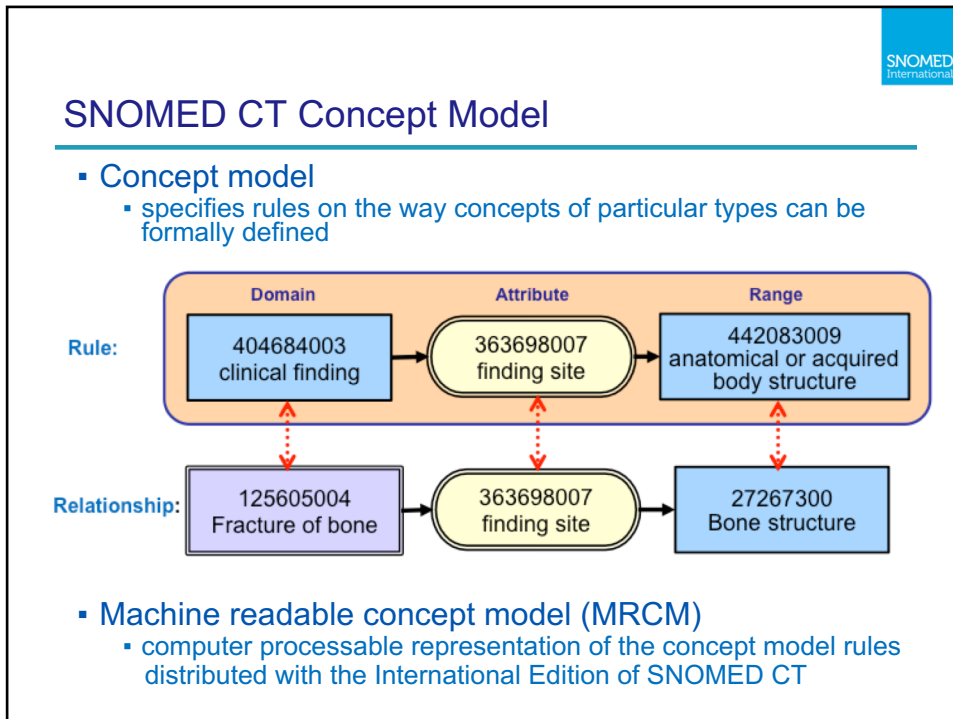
SNOMED International

SNOMED CT Concept Model

▪ Concept model
▪ specifies rules on the way concepts of particular types can be formally defined

Domain

Attribute

Range

Rule:

404684003 clinical finding

363698007 finding site

442083009 anatomical or acquired body structure

Relationship:

125605004 Fracture of bone

363698007 finding site

27267300 Bone structure

▪ Machine readable concept model (MRCM)
▪ computer processable representation of the concept model rules distributed with the International Edition of SNOMED CT